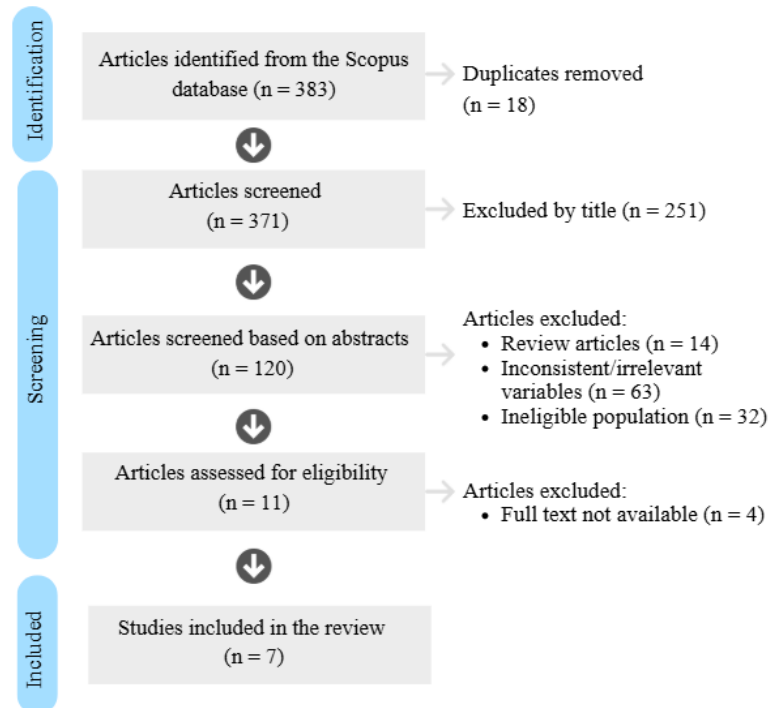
Identification

Articles identified from the Scopus database (n = 383)

Duplicates removed (n = 18)

Screening

Articles screened (n = 371)

Excluded by title (n = 251)

Articles screened based on abstracts (n = 120)

Articles excluded:
- Review articles (n = 14)
- Inconsistent/irrelevant variables (n = 63)
- Ineligible population (n = 32)

Articles assessed for eligibility (n = 11)

Articles excluded:
- Full text not available (n = 4)

Included

Studies included in the review (n = 7)